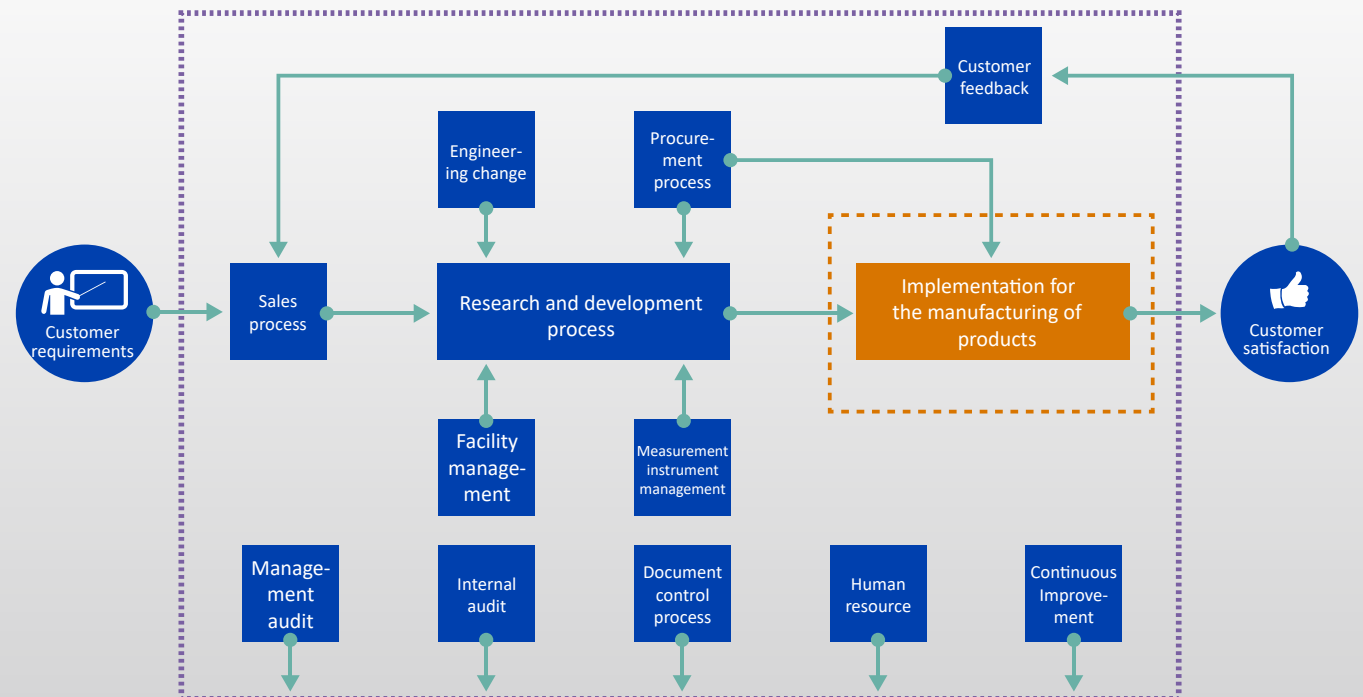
Customer feedback

Engineering change

Procurement process

Customer requirements

Sales process

Research and development process

Implementation for the manufacturing of products

Customer satisfaction

Facility management

Measurement instrument management

Management audit

Internal audit

Document control process

Human resource

Continuous Improvement